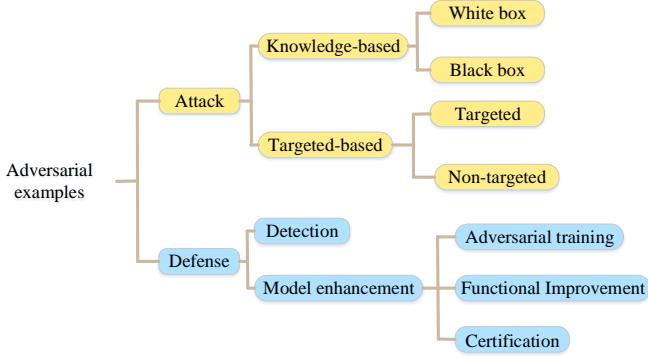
Adversarial examples

Attack

Knowledge-based

White box

Black box

Targeted-based

Targeted

Non-targeted

Defense

Detection

Model enhancement

Adversarial training

Functional Improvement

Certification